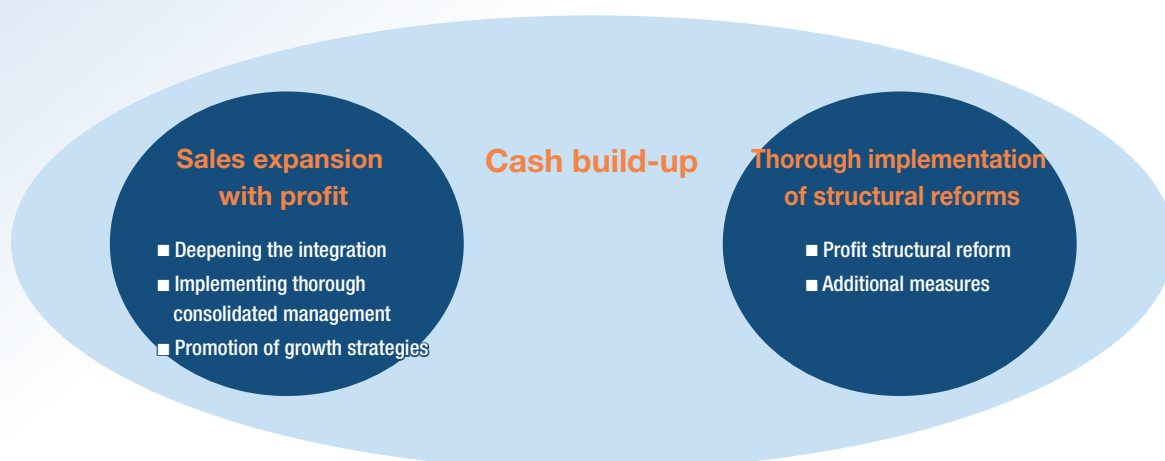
Sales expansion with profit

■ Deepening the integration
■ Implementing thorough consolidated management
■ Promotion of growth strategies

Cash build-up

Thorough implementation of structural reforms

■ Profit structural reform
■ Additional measures